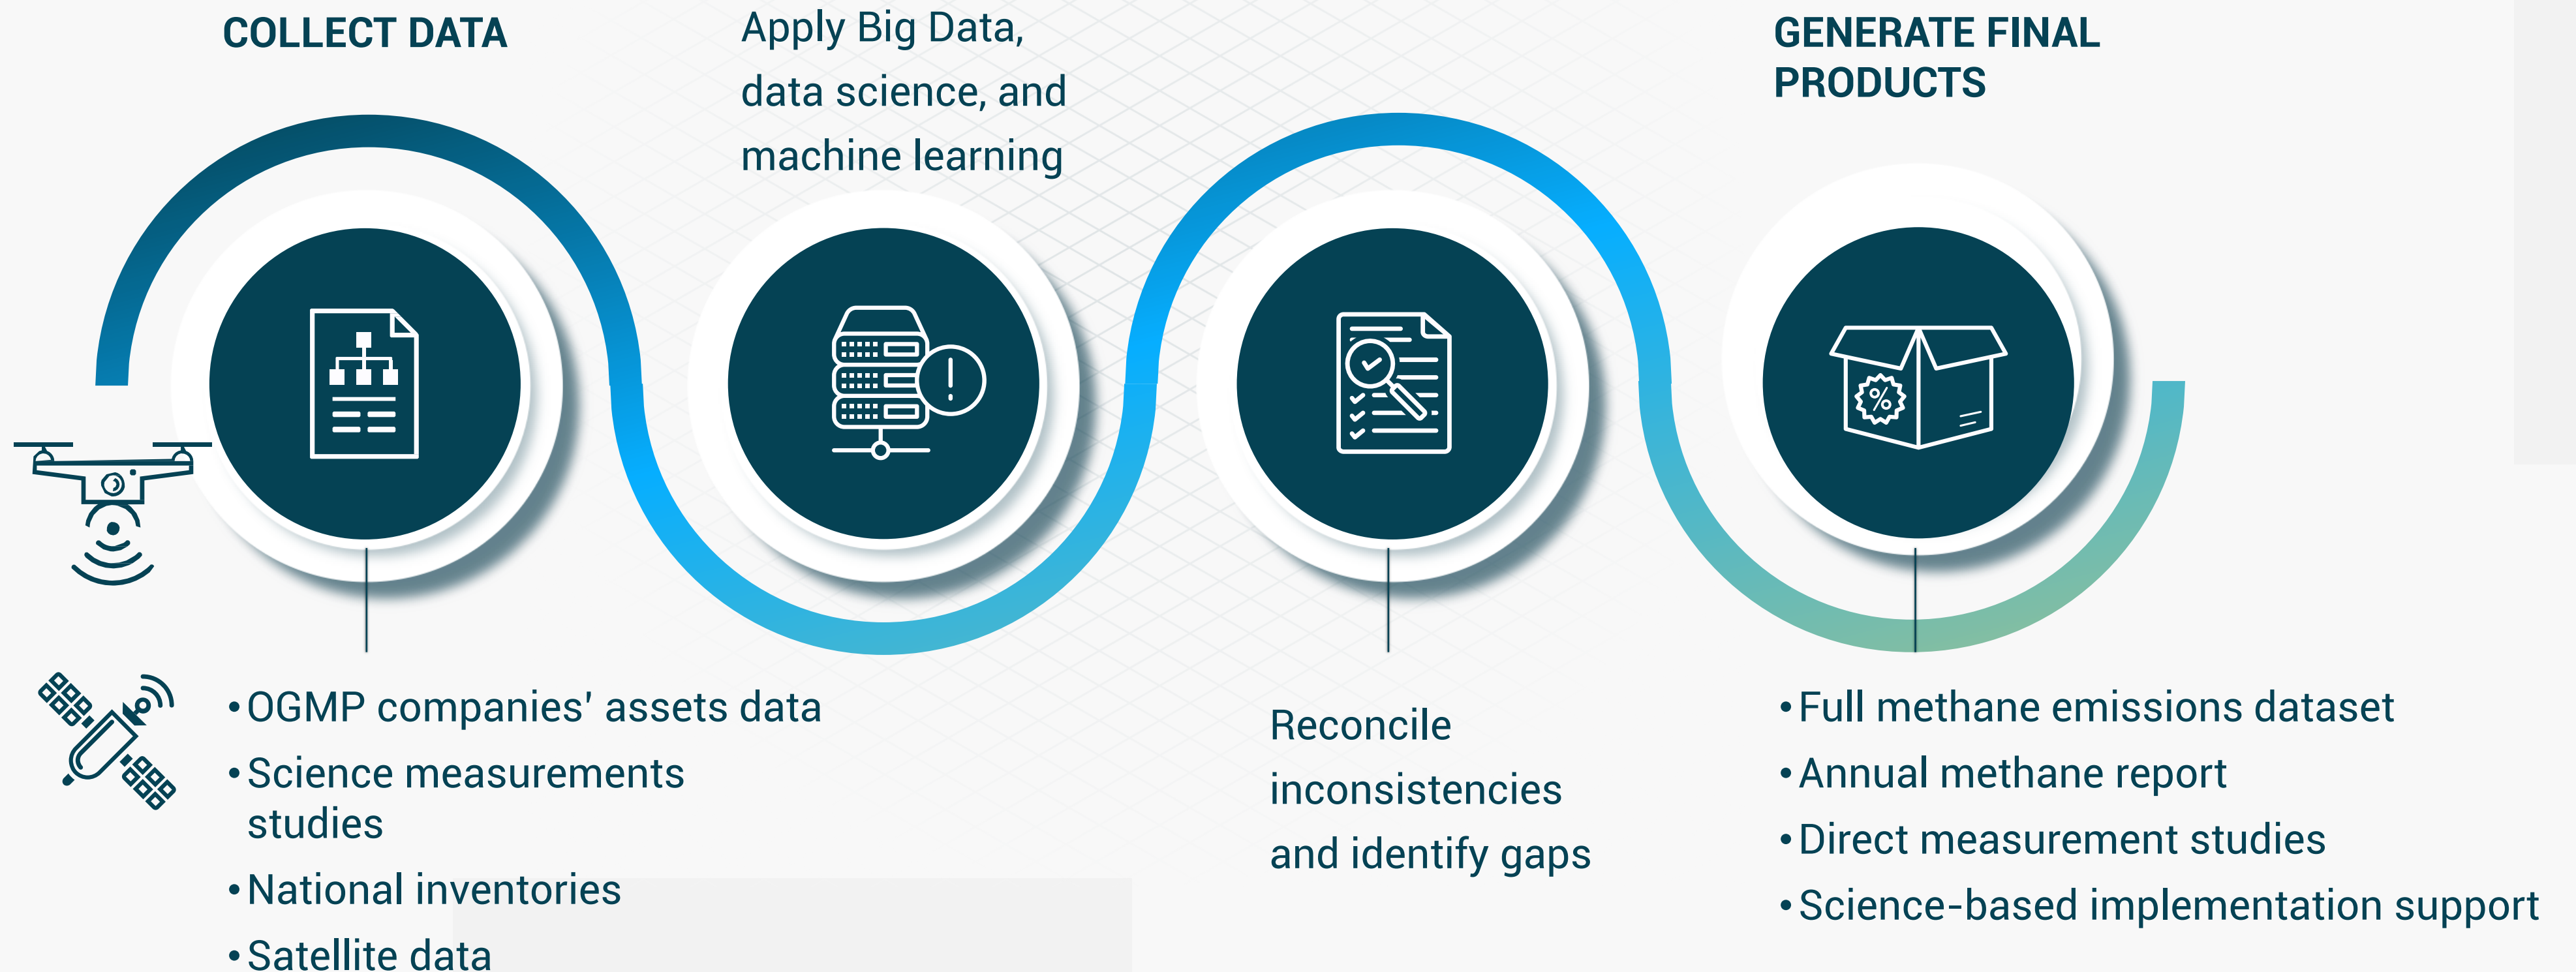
COLLECT DATA

Apply Big Data, data science, and machine learning

GENERATE FINAL PRODUCTS

• OGMP companies' assets data
• Science measurements studies
• National inventories
• Satellite data

Reconcile inconsistencies and identify gaps

• Full methane emissions dataset
• Annual methane report
• Direct measurement studies
• Science-based implementation support